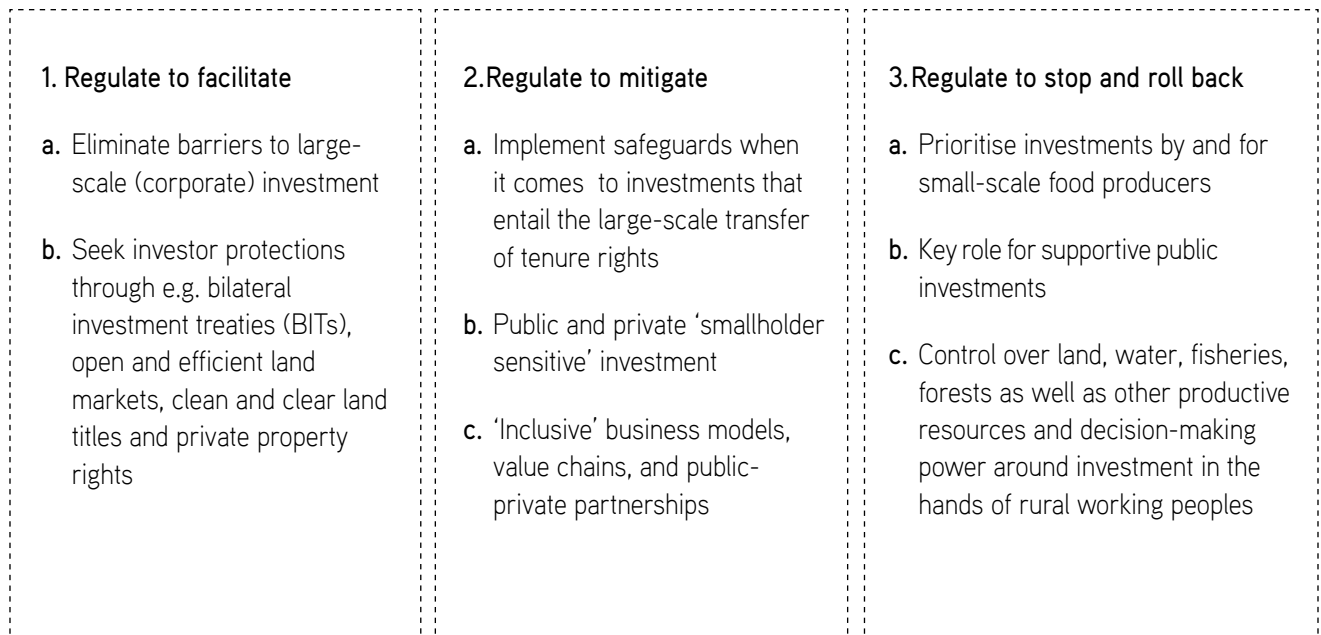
1. Regulate to facilitate

a. Eliminate barriers to large-scale (corporate) investment

b. Seek investor protections through e.g. bilateral investment treaties (BITs), open and efficient land markets, clean and clear land titles and private property rights

2.Regulate to mitigate

a. Implement safeguards when it comes to investments that entail the large-scale transfer of tenure rights

b. Public and private 'smallholder sensitive' investment

c. 'Inclusive' business models, value chains, and public-private partnerships

3.Regulate to stop and roll back

a. Prioritise investments by and for small-scale food producers

b. Key role for supportive public investments

c. Control over land, water, fisheries, forests as well as other productive resources and decision-making power around investment in the hands of rural working peoples